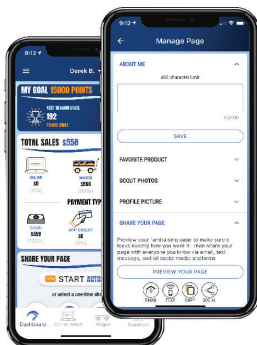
9:12
Derek B.
MY GOAL 15000 POINTS
192
TOTAL SALES $558
ONLINE
$0
WAGON
$558
PAYMENT TYPE
CASH
$558
APP CREDIT
$0
SHARE YOUR PAGE
START
or select a one-time
Dashboard

9:13
Manage Page
ABOUT ME
400 character limit
SAVE
FAVORITE PRODUCT
SCOUT PHOTOS
PROFILE PICTURE
SHARE YOUR PAGE
Preview your fundraising page to make sure it looks exactly how you want it. Then share your page with everyone you know via email, text messages, and all social media platforms.
PREVIEW YOUR PAGE
EMAIL
TEXT
COPY
SOCIAL